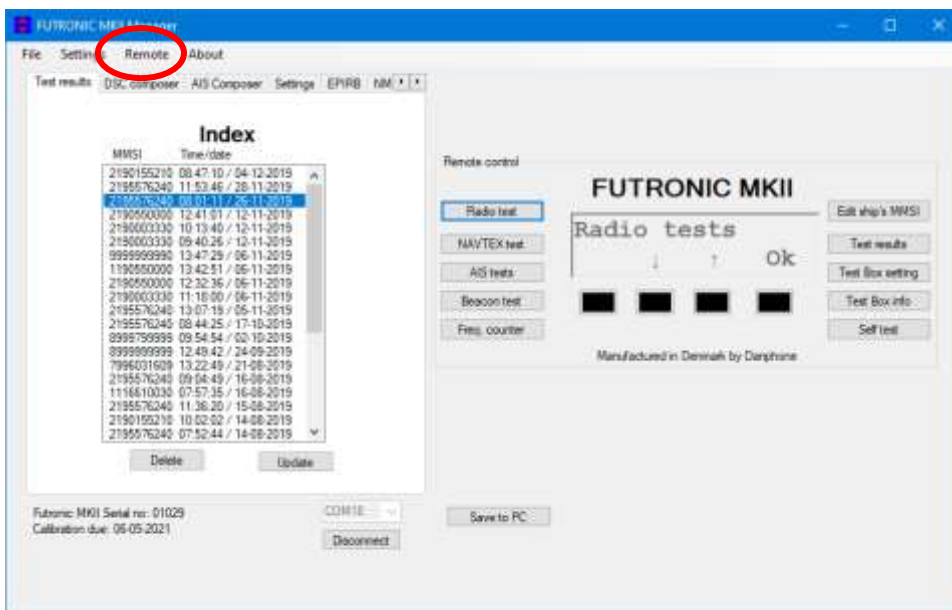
FUTRONIC MKII Manager

File Settings Remote About

Test results DSC composer AIS Composer Settings EPIRB NM

Index

MMSI Time/date

2190155210 08:47:10 / 04-12-2019
2195576240 11:53:46 / 28-11-2019
2195576240 08:01:11 / 26-11-2019
2190550000 12:41:01 / 12-11-2019
2190003330 10:13:40 / 12-11-2019
2190003330 09:40:26 / 12-11-2019
9999999990 13:47:29 / 06-11-2019
1190550000 13:42:51 / 06-11-2019
2190550000 12:32:36 / 06-11-2019
2190003330 11:18:00 / 06-11-2019
2195576240 13:07:19 / 05-11-2019
2195576240 08:44:25 / 17-10-2019
8999799999 09:54:54 / 02-10-2019
8999999999 12:49:42 / 24-09-2019
7996031609 13:22:49 / 21-08-2019
2195576240 09:04:49 / 16-08-2019
1116610030 07:57:35 / 16-08-2019
2195576240 11:36:20 / 15-08-2019
2190155210 10:02:02 / 14-08-2019
2195576240 07:52:44 / 14-08-2019

Delete Update

Remote control

FUTRONIC MKII

Radio test
NAVTEX test
AIS tests
Beacon test
Freq. counter

Radio tests
↓ ↑ Ok

Edit ship's MMSI
Test results
Test Box setting
Test Box info
Self test

Manufactured in Denmark by Danphone

Futronic MKII Serial no: 01029
Calibration due: 06-05-2021

COM18

Disconnect

Save to PC